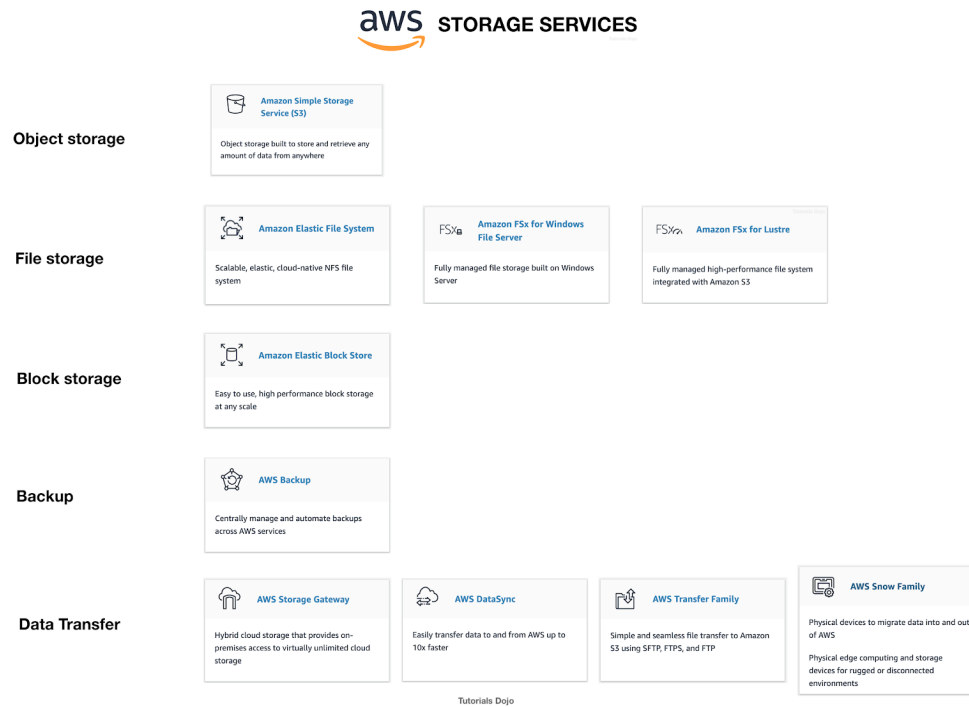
aws STORAGE SERVICES

Object storage

Amazon Simple Storage Service (S3)

Object storage built to store and retrieve any amount of data from anywhere

File storage

Amazon Elastic File System

Scalable, elastic, cloud-native NFS file system

FSx Amazon FSx for Windows File Server

Fully managed file storage built on Windows Server

FSx Amazon FSx for Lustre

Fully managed high-performance file system integrated with Amazon S3

Block storage

Amazon Elastic Block Store

Easy to use, high performance block storage at any scale

Backup

AWS Backup

Centrally manage and automate backups across AWS services

Data Transfer

AWS Storage Gateway

Hybrid cloud storage that provides on-premises access to virtually unlimited cloud storage

AWS DataSync

Easily transfer data to and from AWS up to 10x faster

AWS Transfer Family

Simple and seamless file transfer to Amazon S3 using SFTP, FTPS, and FTP

AWS Snow Family

Physical devices to migrate data into and out of AWS

Physical edge computing and storage devices for rugged or disconnected environments

Tutorials Dojo